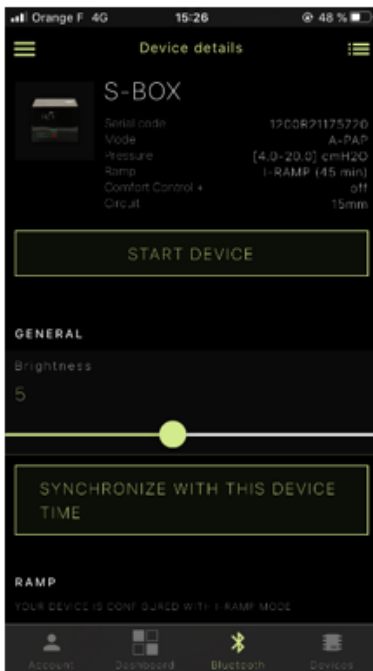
Orange F 4G
15:26
48 %

Device details

S-BOX

Serial code 12C0R21175720
Mode A-PAP
Pressure [4.0-20.0] cmH2O
Ramp i-RAMP (45 min)
Comfort Control + off
Circuit 15mm

START DEVICE

GENERAL

Brightness
5

SYNCHRONIZE WITH THIS DEVICE TIME

RAMP

YOUR DEVICE IS CONFIGURED WITH I-RAMP MODE

Account
Dashboard
Bluetooth
Devices